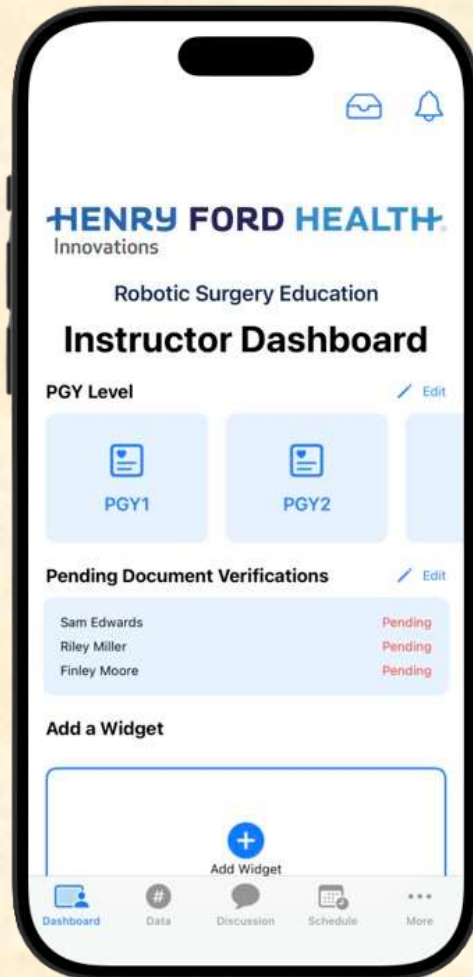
HENRY FORD HEALTH
Innovations

Robotic Surgery Education

Instructor Dashboard

PGY Level
Edit

PGY1
PGY2

Pending Document Verifications
Edit

| | |
|---|---|
| Sam Edwards | Pending |
| Riley Miller | Pending |
| Finley Moore | Pending |

Add a Widget

Add Widget

Dashboard
Data
Discussion
Schedule
More